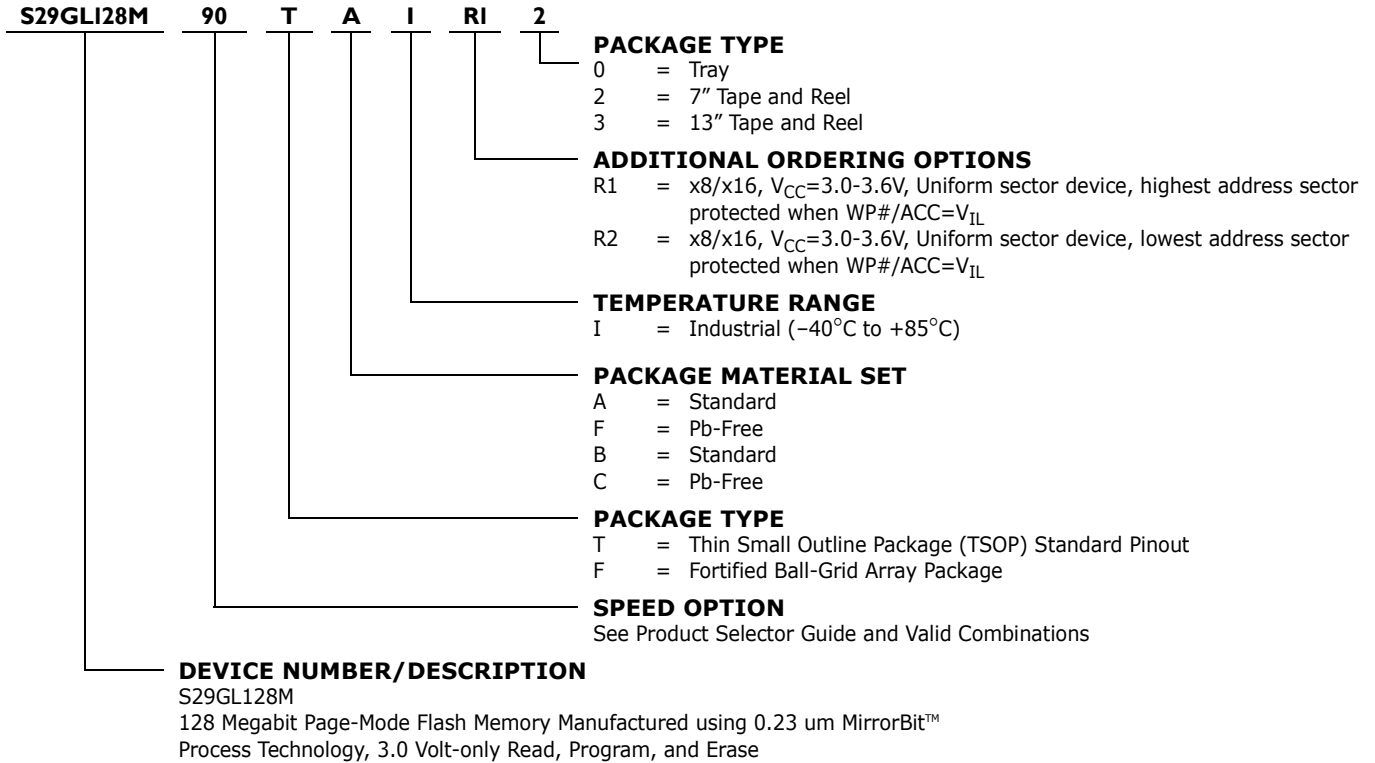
S29GLI28M 90 T A I RI 2

PACKAGE TYPE
0 = Tray
2 = 7″ Tape and Reel
3 = 13″ Tape and Reel

ADDITIONAL ORDERING OPTIONS
R1 = x8/x16, $V_{CC}$=3.0-3.6V, Uniform sector device, highest address sector protected when WP#/ACC=$V_{IL}$
R2 = x8/x16, $V_{CC}$=3.0-3.6V, Uniform sector device, lowest address sector protected when WP#/ACC=$V_{IL}$

TEMPERATURE RANGE
I = Industrial (–40°C to +85°C)

PACKAGE MATERIAL SET
A = Standard
F = Pb-Free
B = Standard
C = Pb-Free

PACKAGE TYPE
T = Thin Small Outline Package (TSOP) Standard Pinout
F = Fortified Ball-Grid Array Package

SPEED OPTION
See Product Selector Guide and Valid Combinations

DEVICE NUMBER/DESCRIPTION
S29GL128M
128 Megabit Page-Mode Flash Memory Manufactured using 0.23 um MirrorBit™ Process Technology, 3.0 Volt-only Read, Program, and Erase